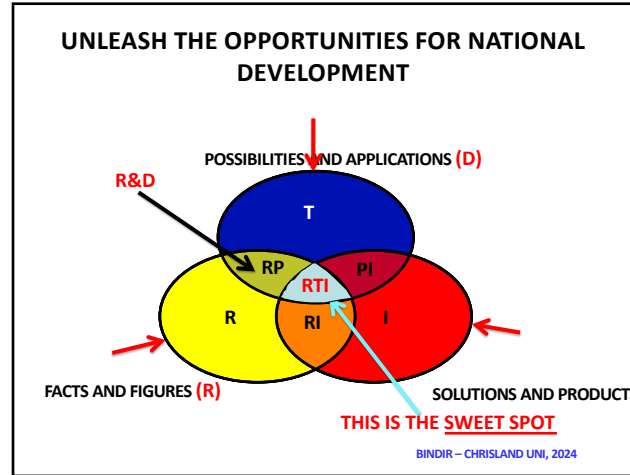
UNLEASH THE OPPORTUNITIES FOR NATIONAL DEVELOPMENT

POSSIBILITIES AND APPLICATIONS (D)

R&D

T

RP

PI

RTI

R

RI

I

FACTS AND FIGURES (R)

SOLUTIONS AND PRODUCT

THIS IS THE SWEET SPOT

BINDIR – CHRISLAND UNI, 2024